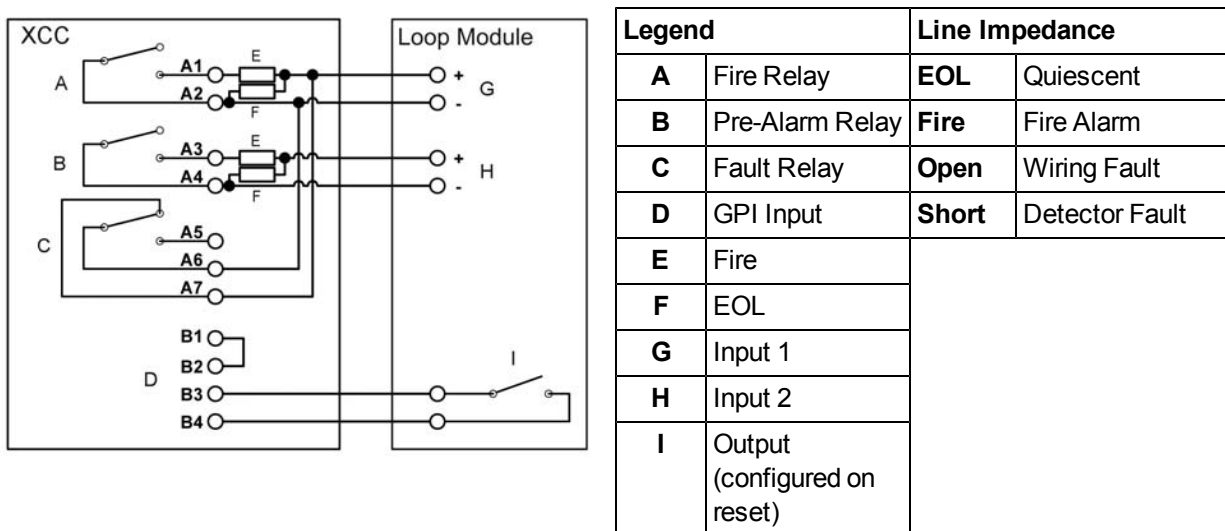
XCC

A

A1

A2

E

F

B

A3

A4

E

F

C

A5

A6

A7

D

B1

B2

B3

B4

Loop Module

+

G

-

+

H

-

I

| Legend | | Line Impedance | |
|---|---|---|---|
| **A** | Fire Relay | **EOL** | Quiescent |
| **B** | Pre-Alarm Relay | **Fire** | Fire Alarm |
| **C** | Fault Relay | **Open** | Wiring Fault |
| **D** | GPI Input | **Short** | Detector Fault |
| **E** | Fire | | |
| **F** | EOL | | |
| **G** | Input 1 | | |
| **H** | Input 2 | | |
| **I** | Output (configured on reset) | | |